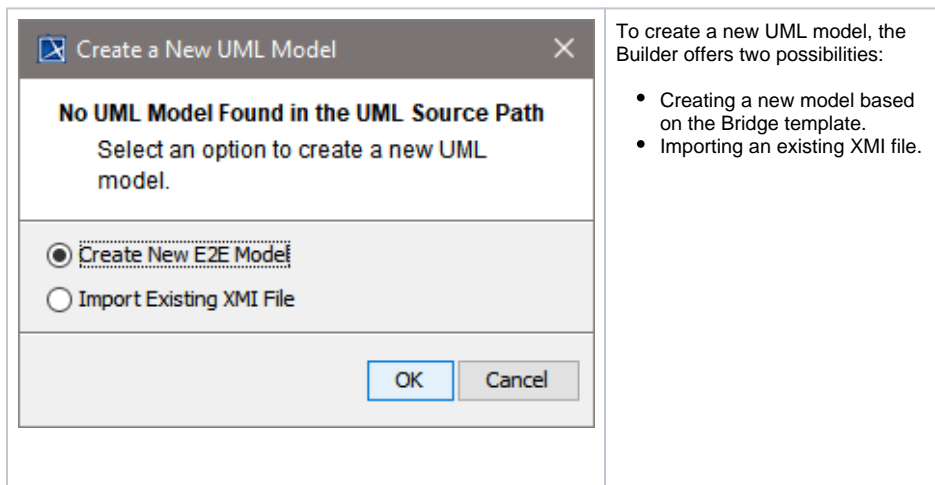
Create a New UML Model

No UML Model Found in the UML Source Path

Select an option to create a new UML model.

Create New E2E Model

Import Existing XMI File

OK

Cancel

To create a new UML model, the Builder offers two possibilities:

- Creating a new model based on the Bridge template.
- Importing an existing XMI file.